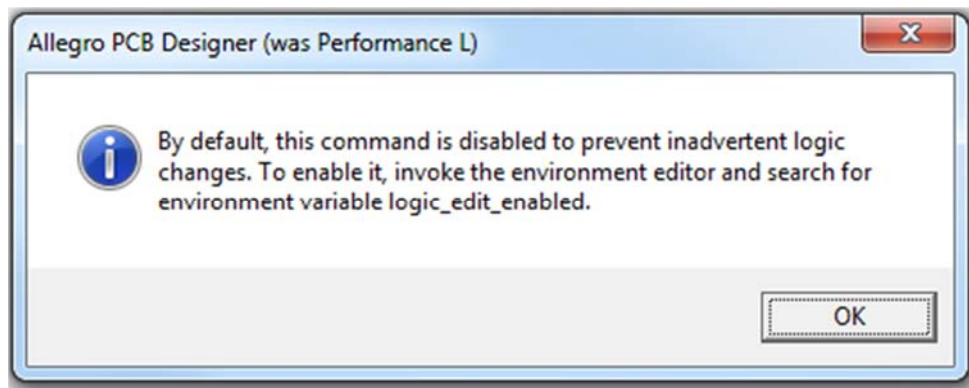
Allegro PCB Designer (was Performance L)

By default, this command is disabled to prevent inadvertent logic changes. To enable it, invoke the environment editor and search for environment variable logic_edit_enabled.

OK